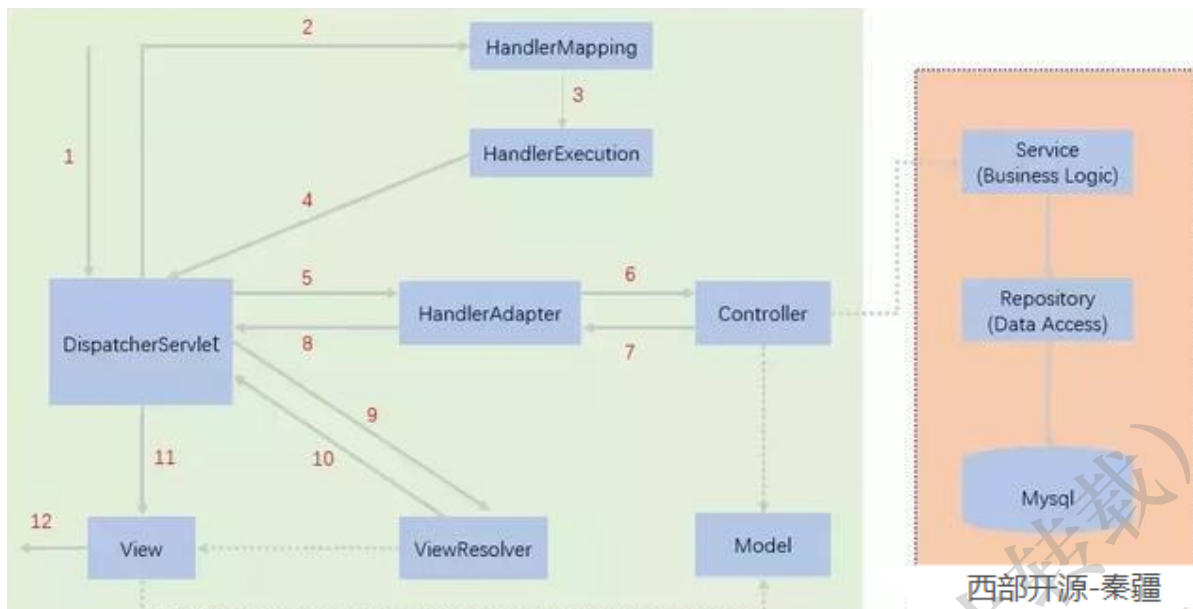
2
HandlerMapping
3
HandlerExecution
1
4
DispatcherServlet
5
HandlerAdapter
6
Controller
8
7
9
11
10
12
View
ViewResolver
Model
Service
(Business Logic)
Repository
(Data Access)
Mysql
西部开源-秦疆
(转载)